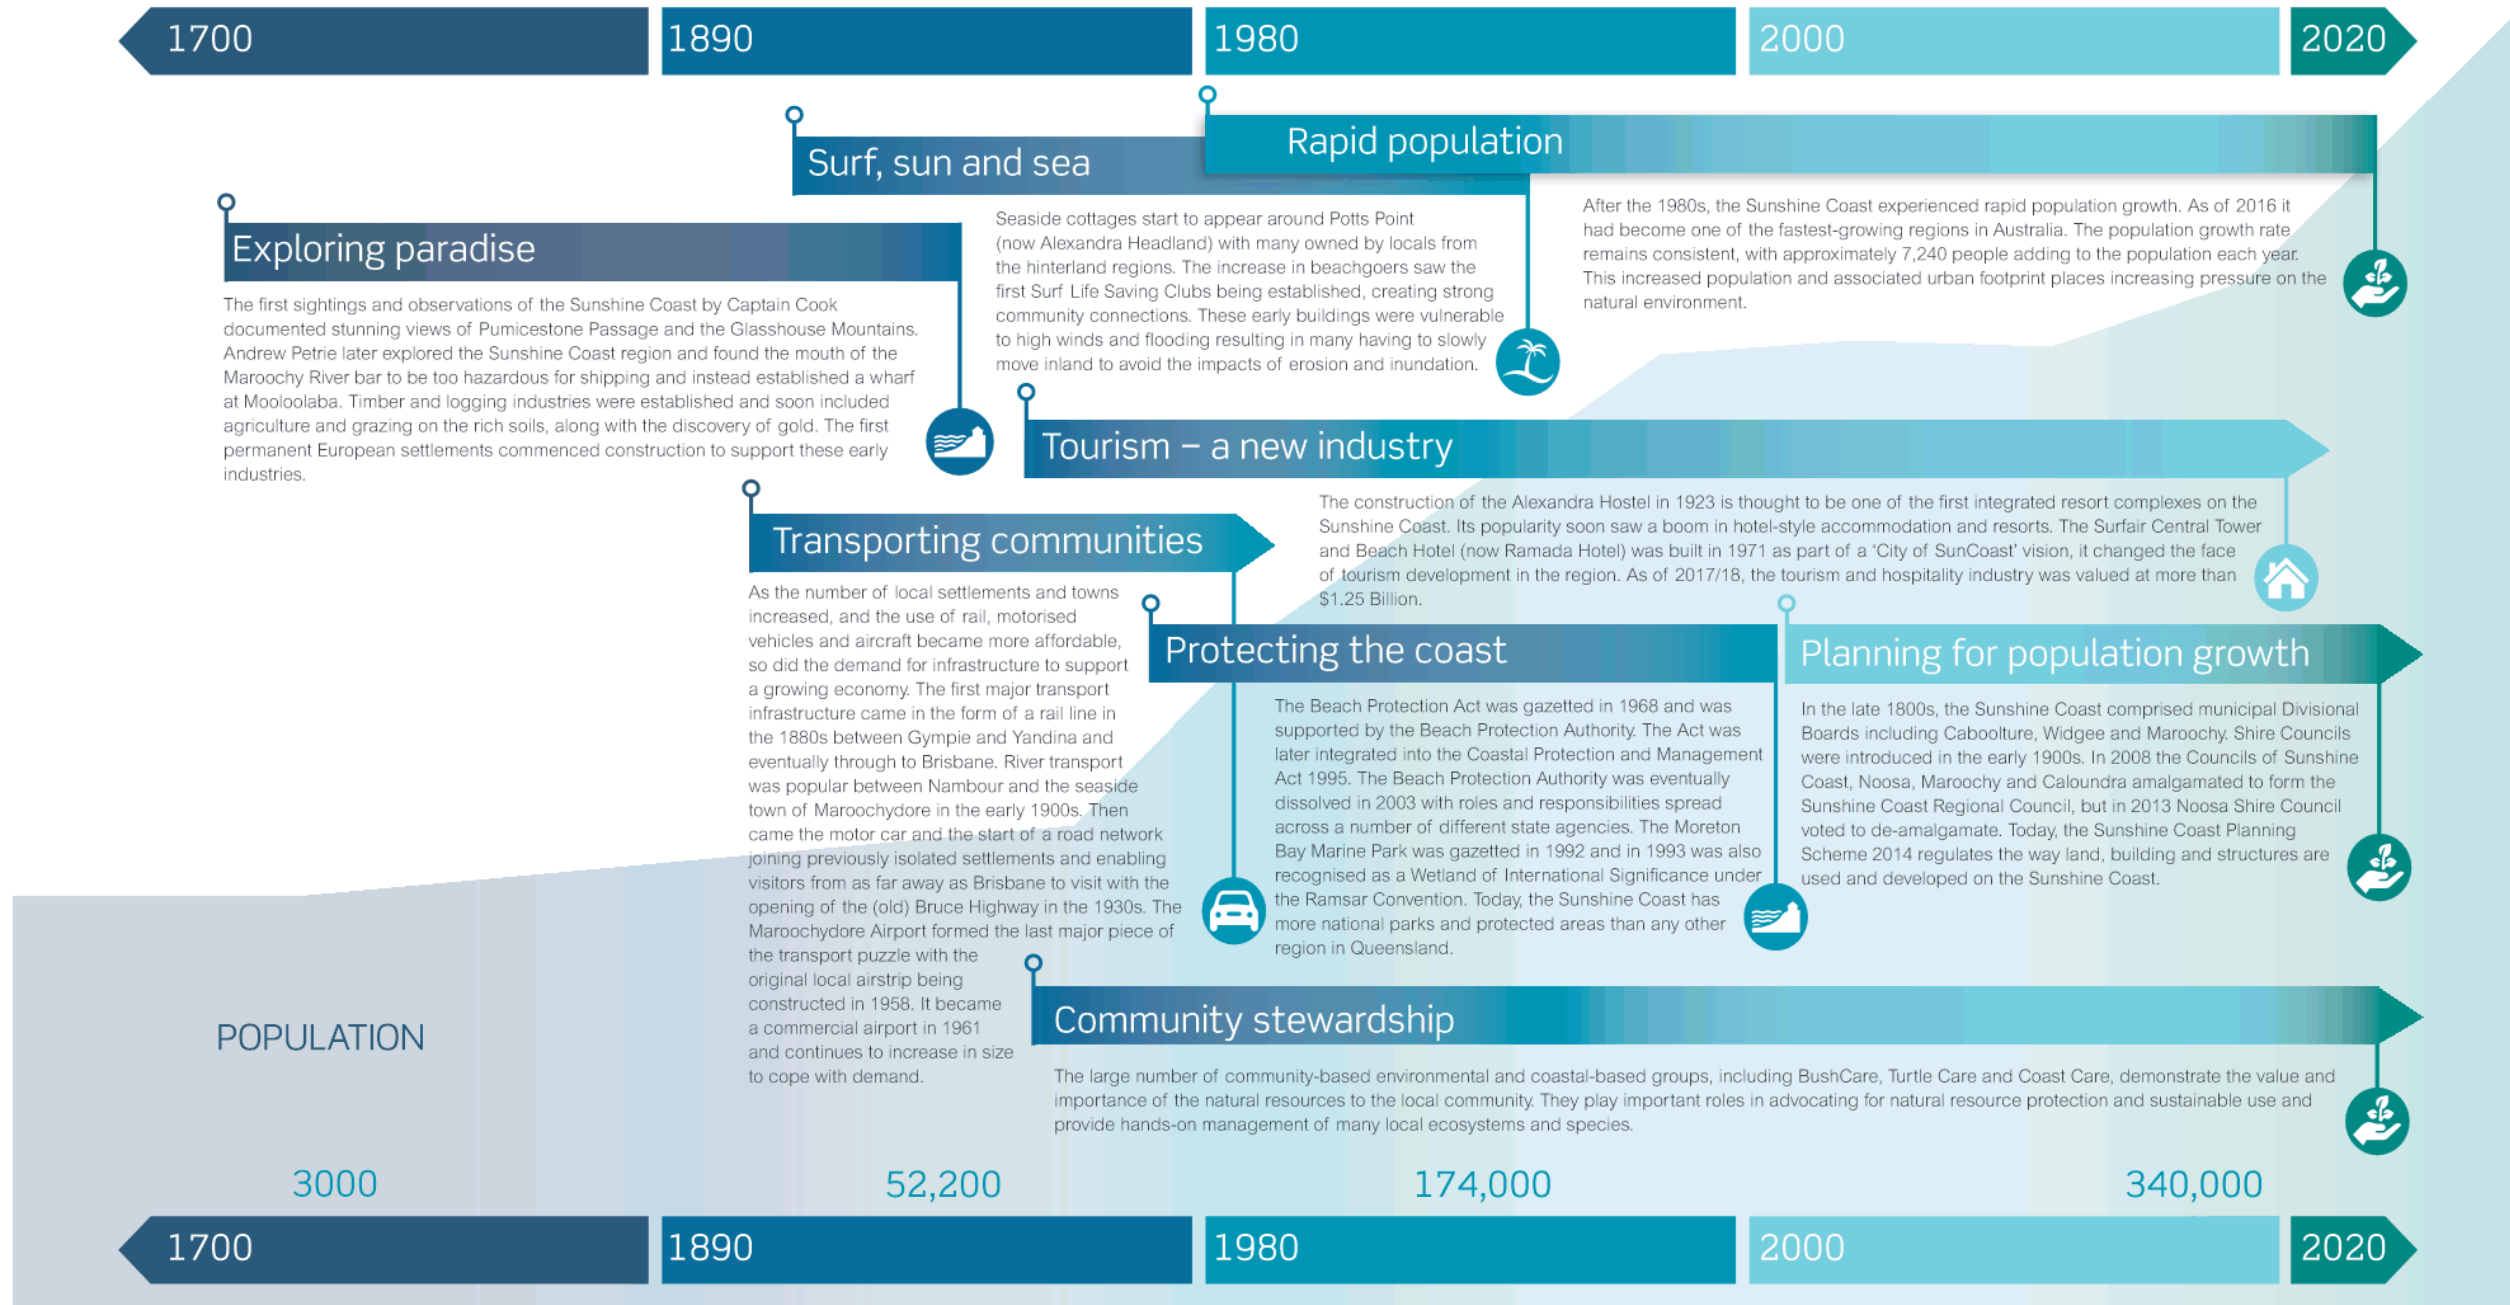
1700 1890 1980 2000 2020

Rapid population

After the 1980s, the Sunshine Coast experienced rapid population growth. As of 2016 it had become one of the fastest-growing regions in Australia. The population growth rate remains consistent, with approximately 7,240 people adding to the population each year. This increased population and associated urban footprint places increasing pressure on the natural environment.

Surf, sun and sea

Seaside cottages start to appear around Potts Point (now Alexandra Headland) with many owned by locals from the hinterland regions. The increase in beachgoers saw the first Surf Life Saving Clubs being established, creating strong community connections. These early buildings were vulnerable to high winds and flooding resulting in many having to slowly move inland to avoid the impacts of erosion and inundation.

Exploring paradise

The first sightings and observations of the Sunshine Coast by Captain Cook documented stunning views of Pumicestone Passage and the Glasshouse Mountains. Andrew Petrie later explored the Sunshine Coast region and found the mouth of the Maroochy River bar to be too hazardous for shipping and instead established a wharf at Mooloolaba. Timber and logging industries were established and soon included agriculture and grazing on the rich soils, along with the discovery of gold. The first permanent European settlements commenced construction to support these early industries.

Tourism – a new industry

The construction of the Alexandra Hostel in 1923 is thought to be one of the first integrated resort complexes on the Sunshine Coast. Its popularity soon saw a boom in hotel-style accommodation and resorts. The Surfair Central Tower and Beach Hotel (now Ramada Hotel) was built in 1971 as part of a 'City of SunCoast' vision, it changed the face of tourism development in the region. As of 2017/18, the tourism and hospitality industry was valued at more than $1.25 Billion.

Transporting communities

As the number of local settlements and towns increased, and the use of rail, motorised vehicles and aircraft became more affordable, so did the demand for infrastructure to support a growing economy. The first major transport infrastructure came in the form of a rail line in the 1880s between Gympie and Yandina and eventually through to Brisbane. River transport was popular between Nambour and the seaside town of Maroochydore in the early 1900s. Then came the motor car and the start of a road network joining previously isolated settlements and enabling visitors from as far away as Brisbane to visit with the opening of the (old) Bruce Highway in the 1930s. The Maroochydore Airport formed the last major piece of the transport puzzle with the original local airstrip being constructed in 1958. It became a commercial airport in 1961 and continues to increase in size to cope with demand.

Protecting the coast

The Beach Protection Act was gazetted in 1968 and was supported by the Beach Protection Authority. The Act was later integrated into the Coastal Protection and Management Act 1995. The Beach Protection Authority was eventually dissolved in 2003 with roles and responsibilities spread across a number of different state agencies. The Moreton Bay Marine Park was gazetted in 1992 and in 1993 was also recognised as a Wetland of International Significance under the Ramsar Convention. Today, the Sunshine Coast has more national parks and protected areas than any other region in Queensland.

Planning for population growth

In the late 1800s, the Sunshine Coast comprised municipal Divisional Boards including Caboolture, Widgee and Maroochy. Shire Councils were introduced in the early 1900s. In 2008 the Councils of Sunshine Coast, Noosa, Maroochy and Caloundra amalgamated to form the Sunshine Coast Regional Council, but in 2013 Noosa Shire Council voted to de-amalgamate. Today, the Sunshine Coast Planning Scheme 2014 regulates the way land, building and structures are used and developed on the Sunshine Coast.

Community stewardship

The large number of community-based environmental and coastal-based groups, including BushCare, Turtle Care and Coast Care, demonstrate the value and importance of the natural resources to the local community. They play important roles in advocating for natural resource protection and sustainable use and provide hands-on management of many local ecosystems and species.

POPULATION

3000 52,200 174,000 340,000

1700 1890 1980 2000 2020